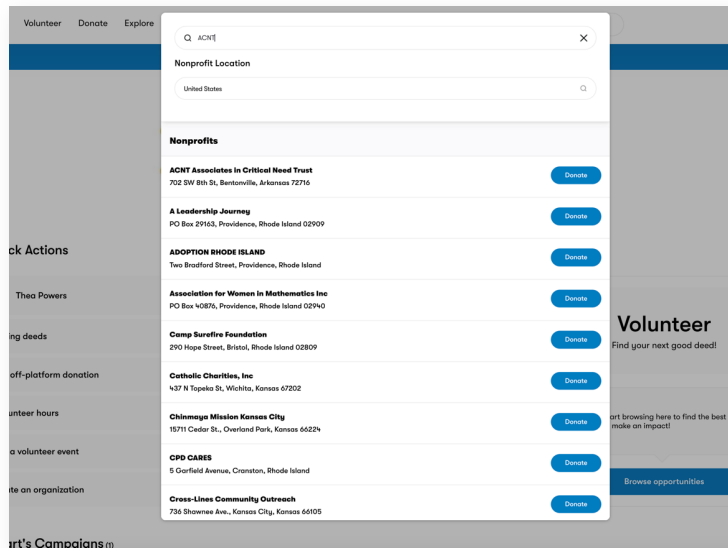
Volunteer Donate Explore

ACNT

Nonprofit Location

United States

Nonprofits

ACNT Associates in Critical Need Trust
702 SW 8th St, Bentonville, Arkansas 72716
Donate

A Leadership Journey
PO Box 29163, Providence, Rhode Island 02909
Donate

ADOPTION RHODE ISLAND
Two Bradford Street, Providence, Rhode Island
Donate

Association for Women in Mathematics Inc
PO Box 40876, Providence, Rhode Island 02940
Donate

Camp Surefire Foundation
290 Hope Street, Bristol, Rhode Island 02809
Donate

Catholic Charities, Inc
437 N Topeka St, Wichita, Kansas 67202
Donate

Chinmaya Mission Kansas City
15711 Cedar St., Overland Park, Kansas 66224
Donate

CPD CARES
5 Garfield Avenue, Cranston, Rhode Island
Donate

Cross-Lines Community Outreach
736 Shawnee Ave., Kansas City, Kansas 66105
Donate

ck Actions

Thea Powers

ing deeds

off-platform donation

unteer hours

a volunteer event

te an organization

art's Campaigns (1)

Volunteer

Find your next good deed!

art browsing here to find the best make an impact!

Browse opportunities